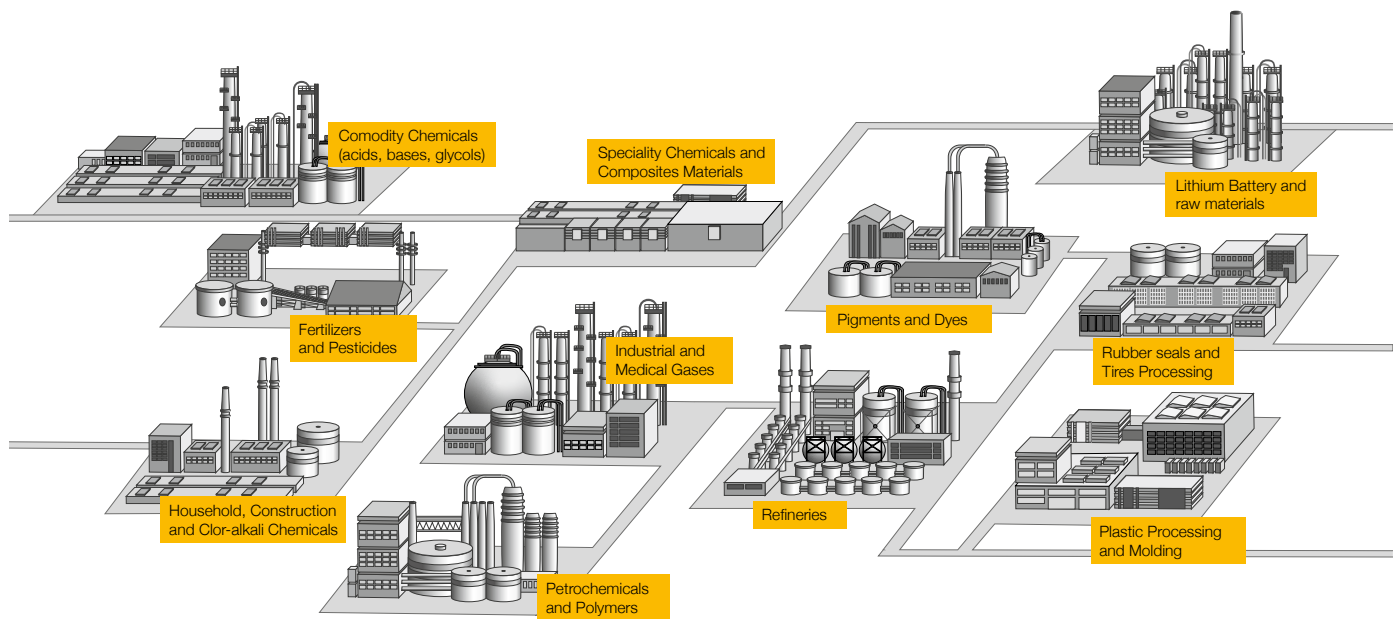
Comodity Chemicals (acids, bases, glycols)

Speciality Chemicals and Composites Materials

Lithium Battery and raw materials

Fertilizers and Pesticides

Pigments and Dyes

Rubber seals and Tires Processing

Industrial and Medical Gases

Household, Construction and Clor-alkali Chemicals

Refineries

Plastic Processing and Molding

Petrochemicals and Polymers